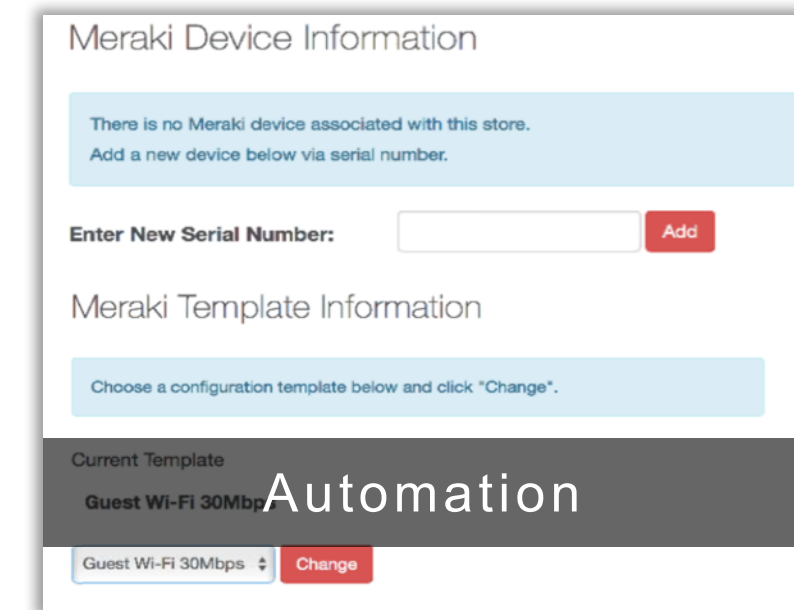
Meraki Device Information

There is no Meraki device associated with this store.
Add a new device below via serial number.

Enter New Serial Number:

Add

Meraki Template Information

Choose a configuration template below and click "Change".

Current Template

Guest Wi-Fi 30Mbp

Automation

Guest Wi-Fi 30Mbps

Change